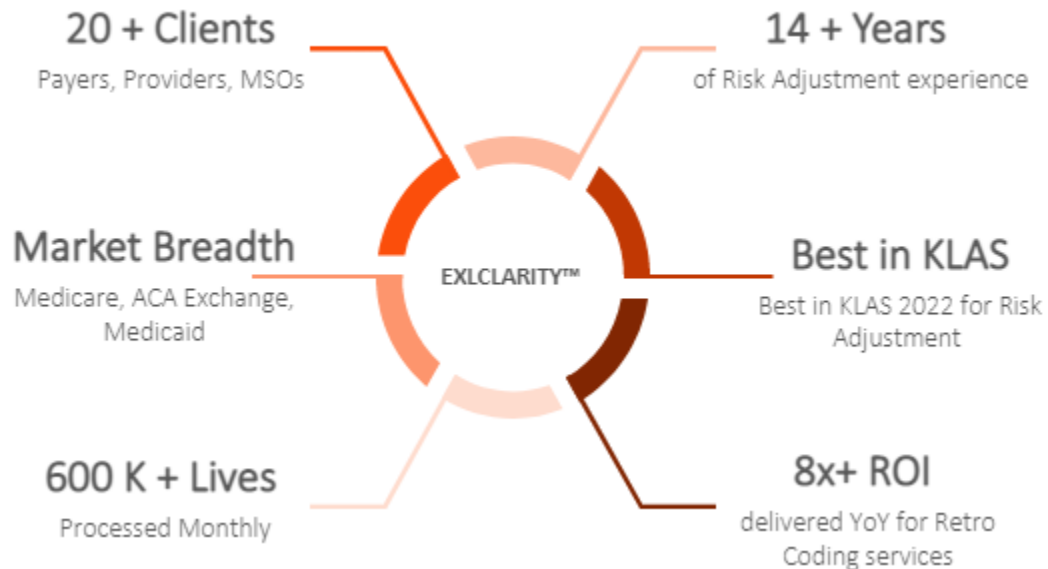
20 + Clients
Payers, Providers, MSOs

14 + Years
of Risk Adjustment experience

Market Breadth
Medicare, ACA Exchange, Medicaid

EXLCLARITY™

Best in KLAS
Best in KLAS 2022 for Risk Adjustment

600 K + Lives
Processed Monthly

8x+ ROI
delivered YoY for Retro Coding services